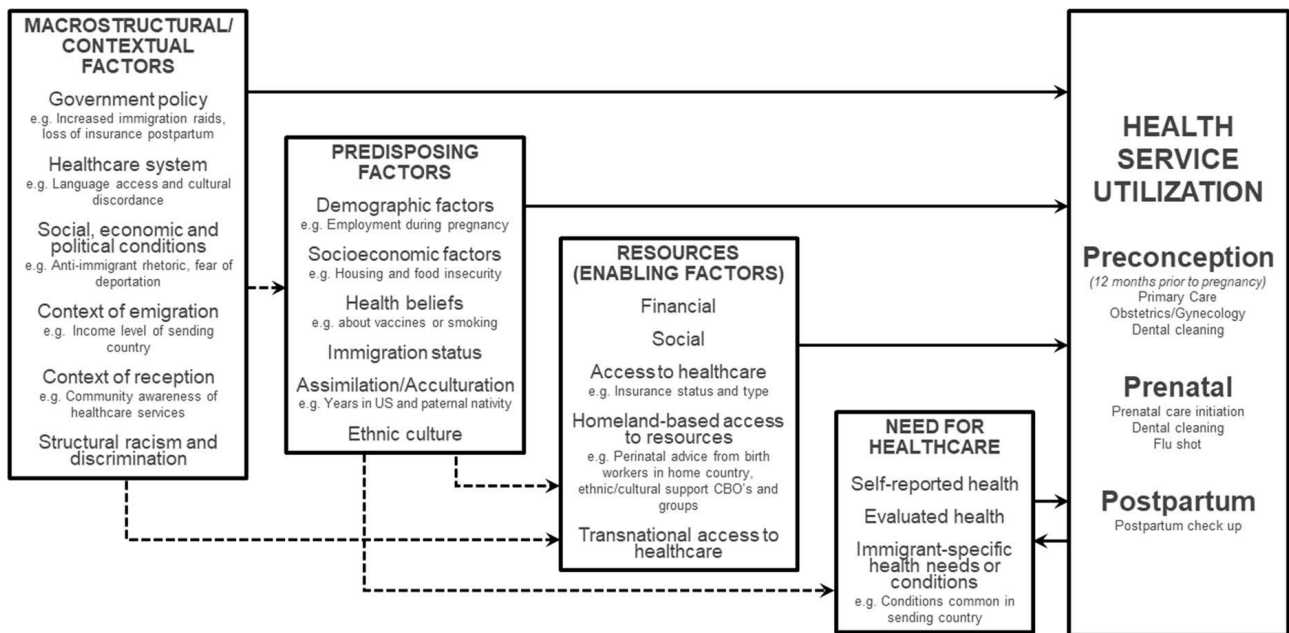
MACROSTRUCTURAL/ CONTEXTUAL FACTORS

Government policy
e.g. Increased immigration raids, loss of insurance postpartum

Healthcare system
e.g. Language access and cultural discordance

Social, economic and political conditions
e.g. Anti-immigrant rhetoric, fear of deportation

Context of emigration
e.g. Income level of sending country

Context of reception
e.g. Community awareness of healthcare services

Structural racism and discrimination

PREDISPOSING FACTORS

Demographic factors
e.g. Employment during pregnancy

Socioeconomic factors
e.g. Housing and food insecurity

Health beliefs
e.g. about vaccines or smoking

Immigration status

Assimilation/Acculturation
e.g. Years in US and paternal nativity

Ethnic culture

RESOURCES (ENABLING FACTORS)

Financial

Social

Access to healthcare
e.g. Insurance status and type

Homeland-based access to resources
e.g. Perinatal advice from birth workers in home country, ethnic/cultural support CBO's and groups

Transnational access to healthcare

NEED FOR HEALTHCARE

Self-reported health

Evaluated health

Immigrant-specific health needs or conditions
e.g. Conditions common in sending country

HEALTH SERVICE UTILIZATION

Preconception
(12 months prior to pregnancy)
Primary Care
Obstetrics/Gynecology
Dental cleaning

Prenatal
Prenatal care initiation
Dental cleaning
Flu shot

Postpartum
Postpartum check up